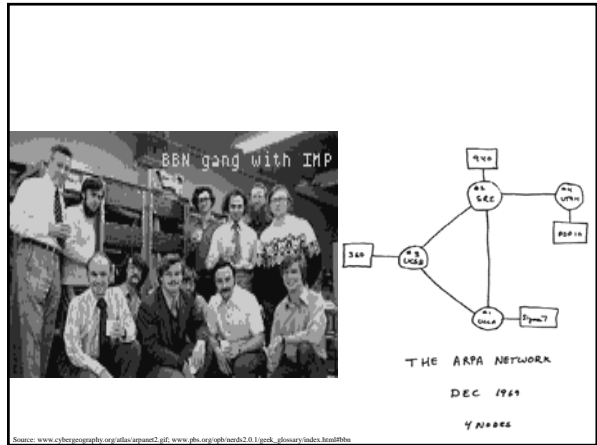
BBN gang with IMP

940

#2 SRI

#4 UTAH

PDP 10

360

#3 UCSB

#1 UCLA

Sigma 7

THE ARPA NETWORK

DEC 1969

4 NODES

Source: www.cybergeography.org/atlas/arpanet2.gif; www.pbs.org/opb/nerds2.0.1/geek_glossary/index.html#bbn